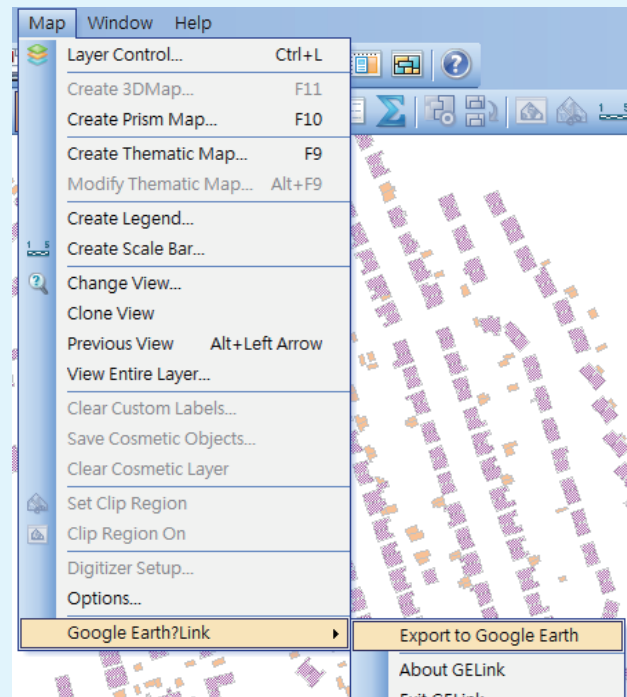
Map Window Help

Layer Control... Ctrl+L
Create 3DMap... F11
Create Prism Map... F10
Create Thematic Map... F9
Modify Thematic Map... Alt+F9
Create Legend...
Create Scale Bar...
Change View...
Clone View
Previous View Alt+Left Arrow
View Entire Layer...
Clear Custom Labels...
Save Cosmetic Objects...
Clear Cosmetic Layer
Set Clip Region
Clip Region On
Digitizer Setup...
Options...
Google Earth?Link

Export to Google Earth
About GELink
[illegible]